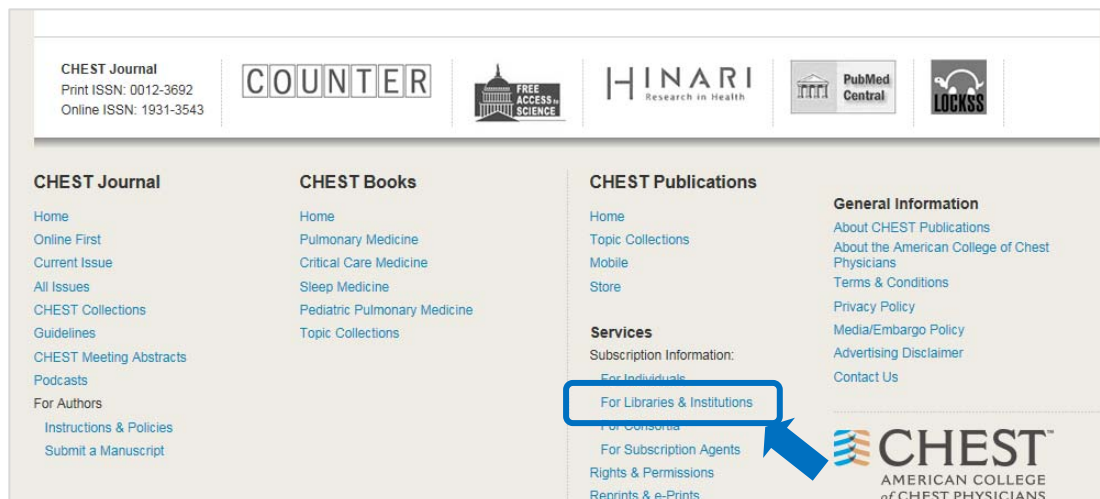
CHEST Journal
Print ISSN: 0012-3692
Online ISSN: 1931-3543

COUNTER

FREE ACCESS to SCIENCE

HINARI Research in Health

PubMed Central

LOCKSS

CHEST Journal
Home
Online First
Current Issue
All Issues
CHEST Collections
Guidelines
CHEST Meeting Abstracts
Podcasts
For Authors
Instructions & Policies
Submit a Manuscript

CHEST Books
Home
Pulmonary Medicine
Critical Care Medicine
Sleep Medicine
Pediatric Pulmonary Medicine
Topic Collections

CHEST Publications
Home
Topic Collections
Mobile
Store

Services
Subscription Information:
For Individuals
For Libraries & Institutions
For Consortia
For Subscription Agents
Rights & Permissions
Reprints & e-Prints

General Information
About CHEST Publications
About the American College of Chest Physicians
Terms & Conditions
Privacy Policy
Media/Embargo Policy
Advertising Disclaimer
Contact Us

CHEST
AMERICAN COLLEGE of CHEST PHYSICIANS